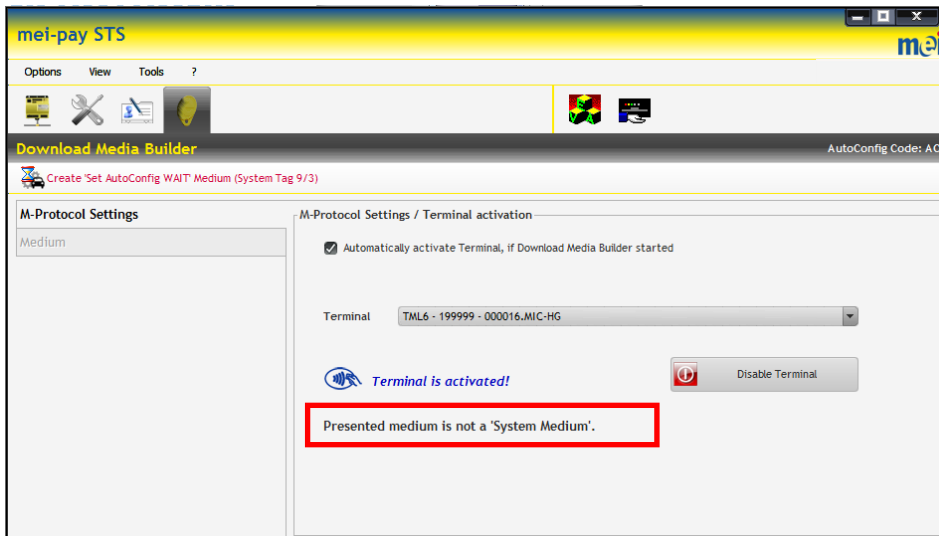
mei-pay STS

mei

Options View Tools ?

Download Media Builder

AutoConfig Code: AC

Create 'Set AutoConfig WAIT' Medium (System Tag 9/3)

M-Protocol Settings

Medium

M-Protocol Settings / Terminal activation

Automatically activate Terminal, if Download Media Builder started

Terminal TML6 - 199999 - 000016.MIC-HG

Terminal is activated!

Disable Terminal

Presented medium is not a 'System Medium'.